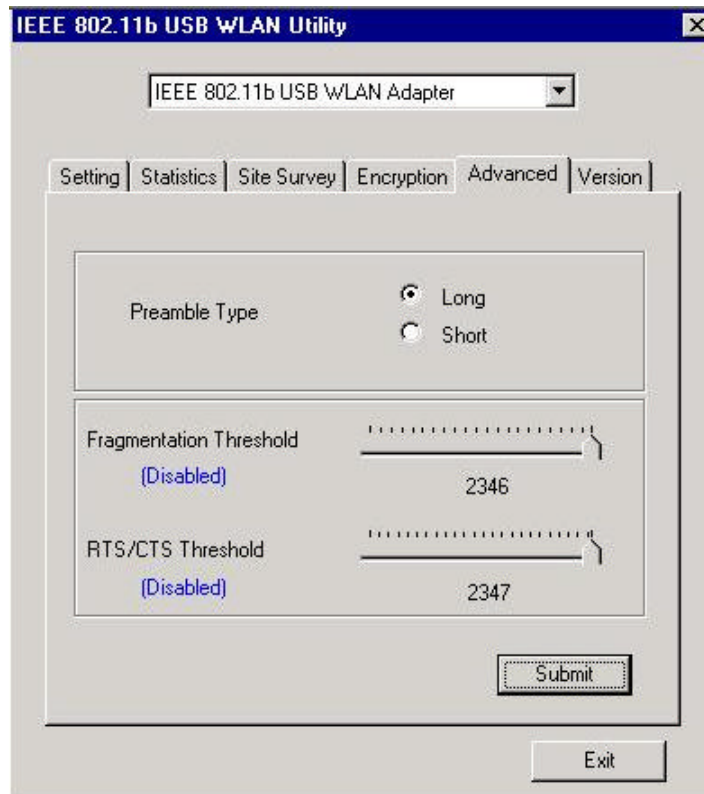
IEEE 802.11b USB WLAN Utility

IEEE 802.11b USB WLAN Adapter

Setting | Statistics | Site Survey | Encryption | Advanced | Version

Preamble Type

Long

Short

Fragmentation Threshold

(Disabled)

2346

RTS/CTS Threshold

(Disabled)

2347

Submit

Exit